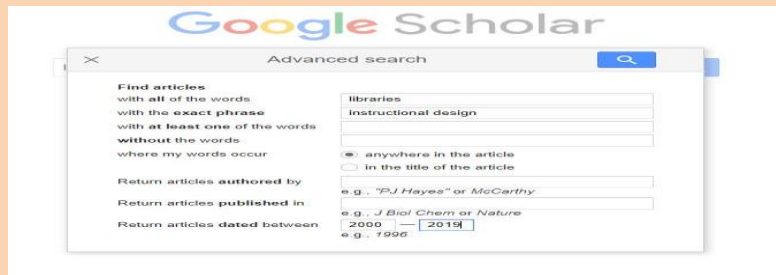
Google Scholar

Advanced search

Find articles
with all of the words libraries
with the exact phrase instructional design
with at least one of the words
without the words
where my words occur
anywhere in the article
in the title of the article

Return articles authored by
e.g., "PJ Hayes" or McCarthy

Return articles published in
e.g., J Biol Chem or Nature

Return articles dated between 2000 — 2019
e.g., 1996